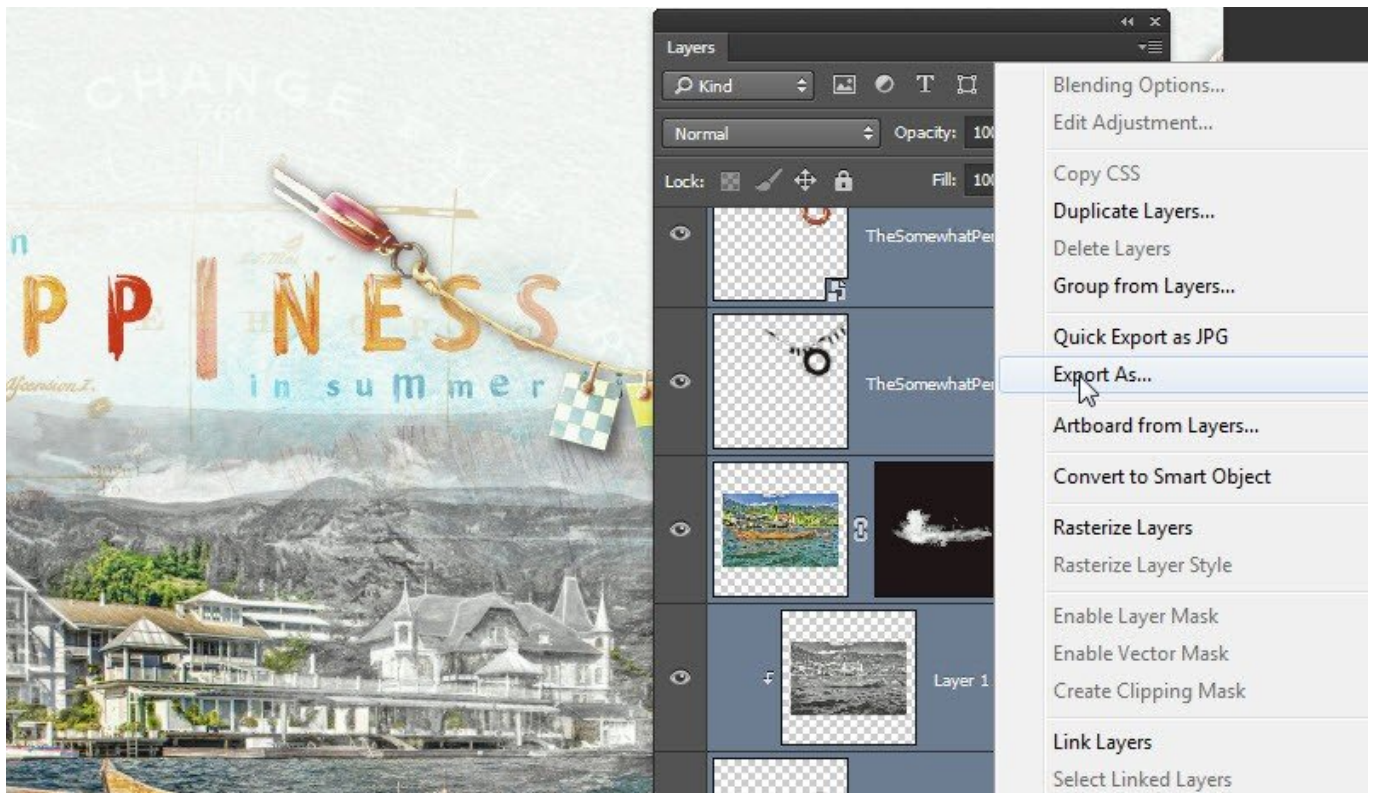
CHANGE

PPINESS
in summer

Layers
Kind
Normal
Opacity: 10
Lock:
Fill: 10
TheSomewhatPe
TheSomewhatPe
Layer 1

Blending Options...
Edit Adjustment...
Copy CSS
Duplicate Layers...
Delete Layers
Group from Layers...
Quick Export as JPG
Export As...
Artboard from Layers...
Convert to Smart Object
Rasterize Layers
Rasterize Layer Style
Enable Layer Mask
Enable Vector Mask
Create Clipping Mask
Link Layers
Select Linked Layers